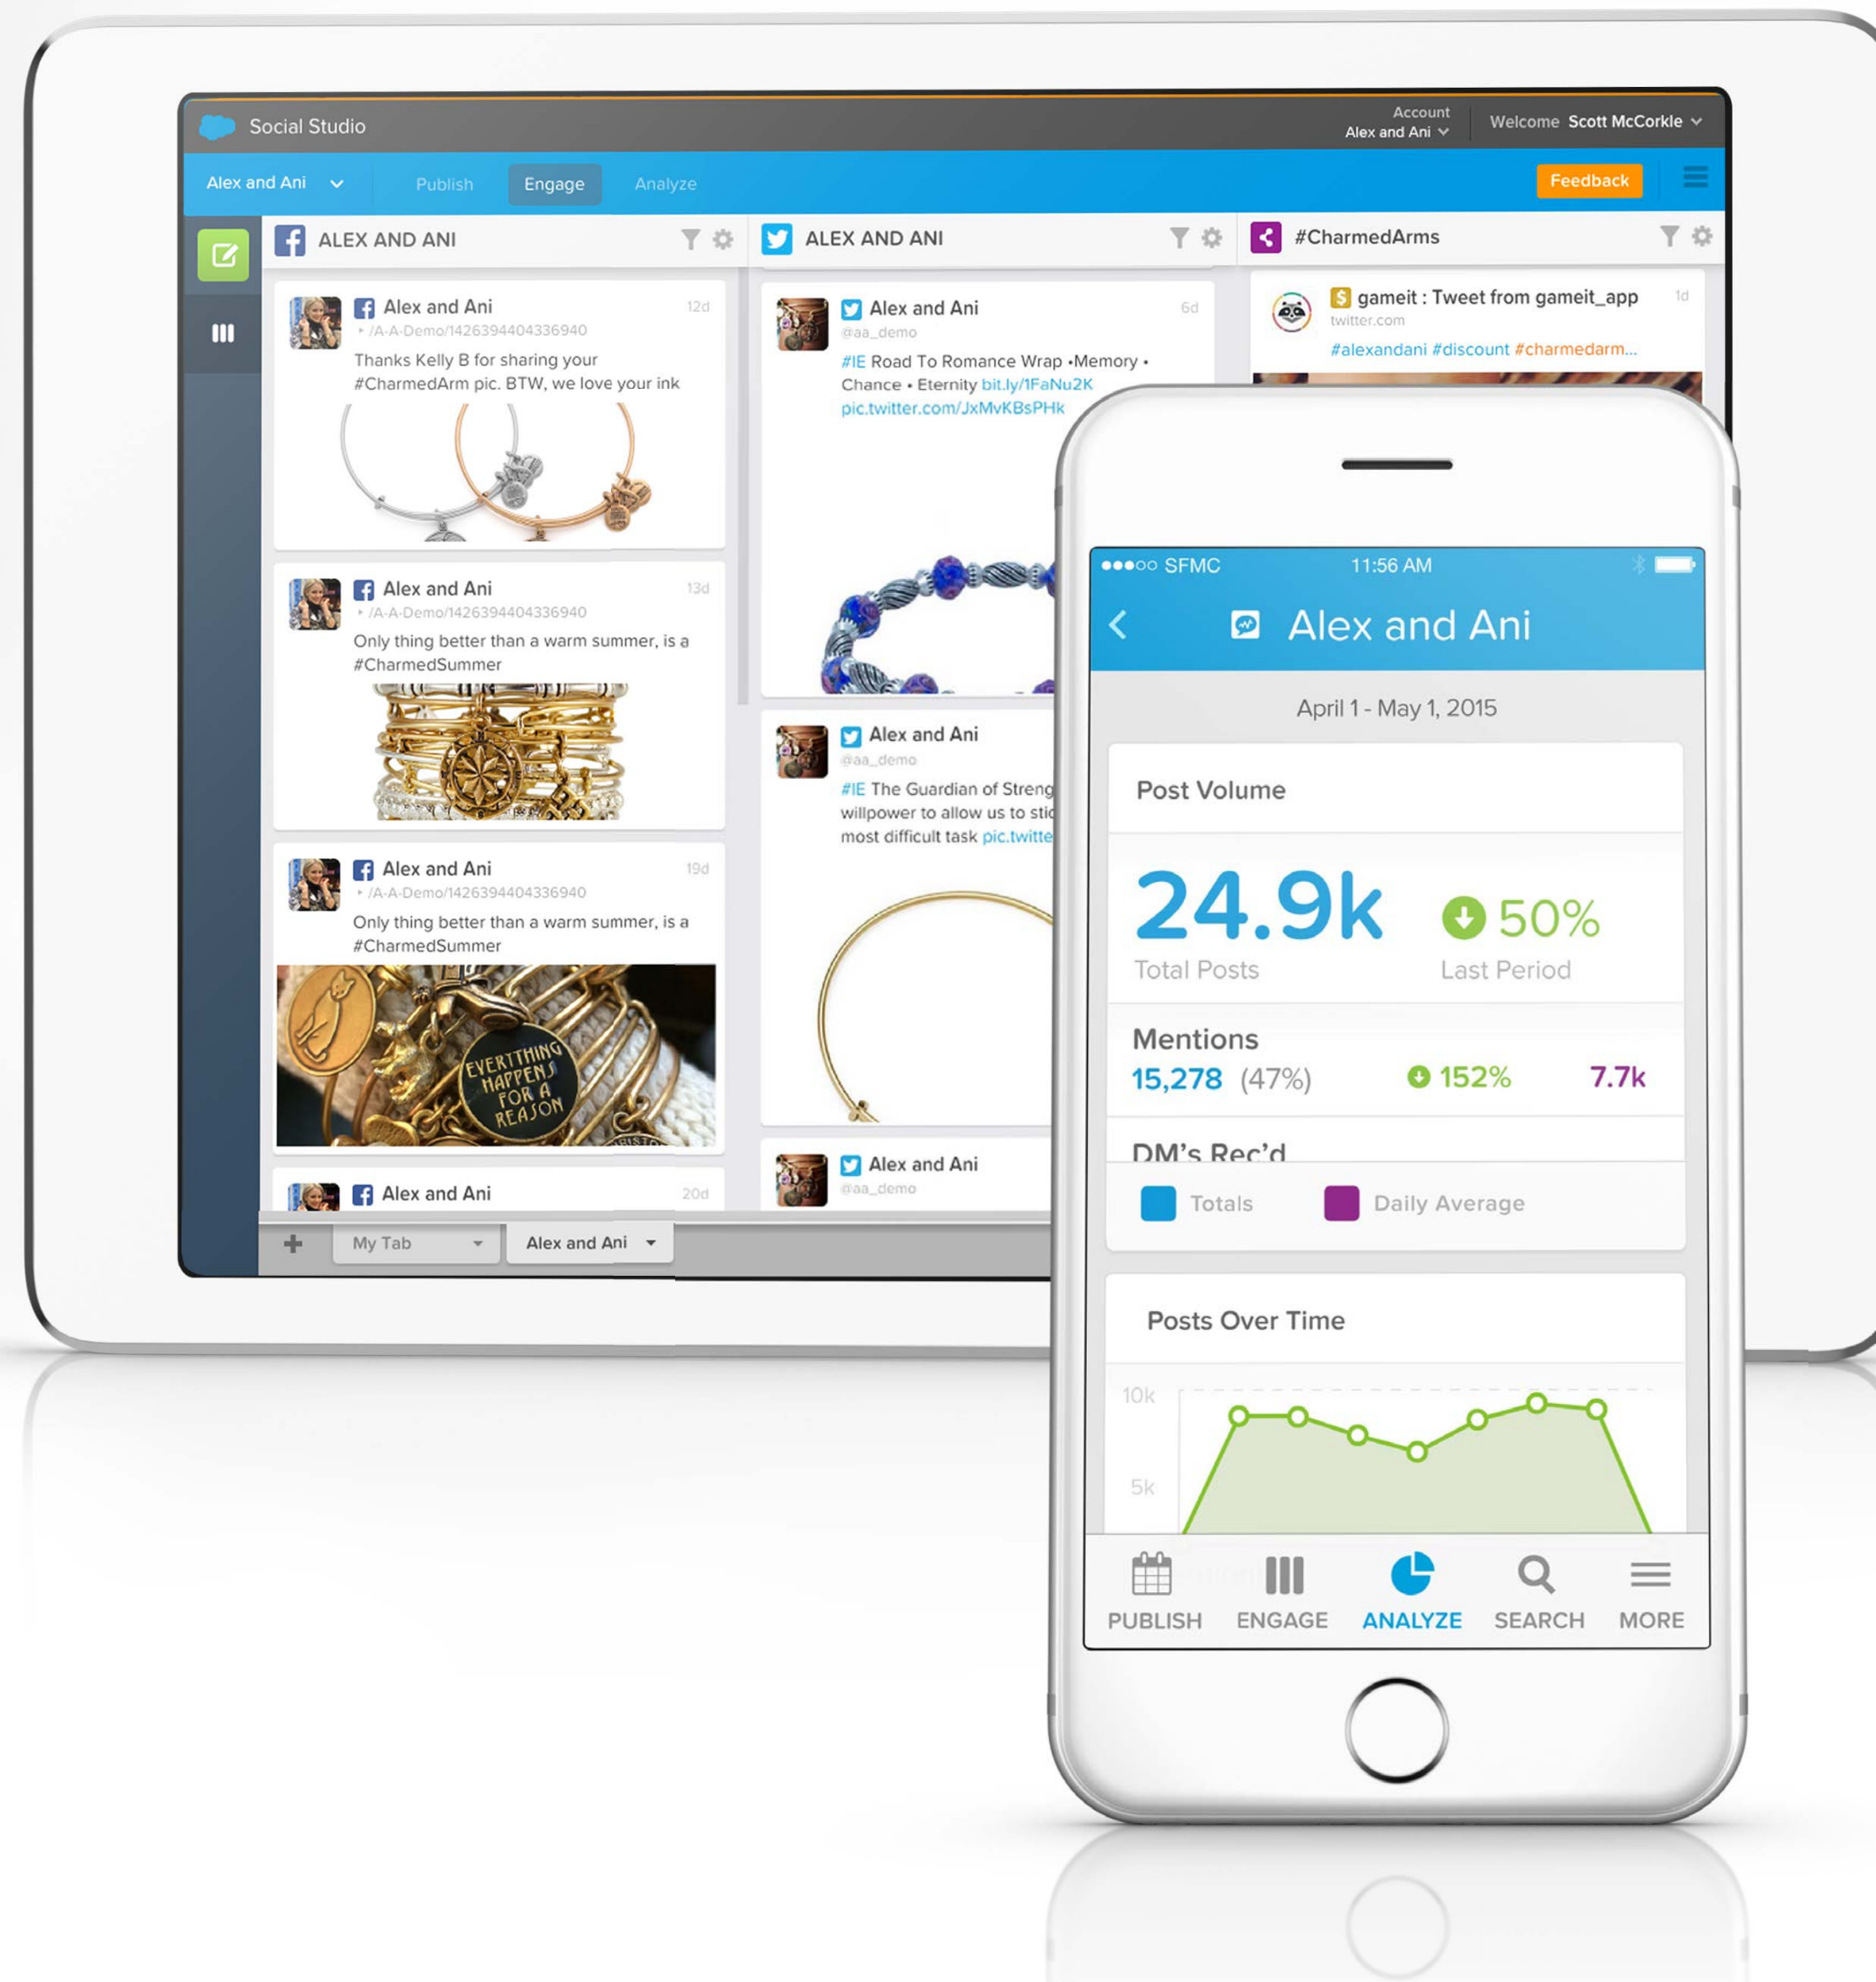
Social Studio

Account
Alex and Ani

Welcome Scott McCorkle

Alex and Ani

Publish

Engage

Analyze

Feedback

ALEX AND ANI

Alex and Ani
12d
/A-A-Demo/1426394404336940
Thanks Kelly B for sharing your #CharmedArm pic. BTW, we love your ink

Alex and Ani
13d
/A-A-Demo/1426394404336940
Only thing better than a warm summer, is a #CharmedSummer

Alex and Ani
19d
/A-A-Demo/1426394404336940
Only thing better than a warm summer, is a #CharmedSummer

EVERTHING HAPPENS FOR A REASON

Alex and Ani
20d

ALEX AND ANI

Alex and Ani
6d
@aa_demo
#IE Road To Romance Wrap •Memory • Chance • Eternity bit.ly/1FaNu2K pic.twitter.com/JxMvKBsPHk

Alex and Ani
@aa_demo
#IE The Guardian of Streng willpower to allow us to stic most difficult task pic.twitte

Alex and Ani
@aa_demo

#CharmedArms

gameit : Tweet from gameit_app
1d
twitter.com
#alexandani #discount #charmedarm...

My Tab

Alex and Ani

●●●○○ SFMC
11:56 AM

Alex and Ani

April 1 - May 1, 2015

Post Volume

24.9k
Total Posts

50%
Last Period

Mentions
15,278 (47%)
152%
7.7k

DM's Rec'd

Totals
Daily Average

Posts Over Time

10k
5k

PUBLISH
ENGAGE
ANALYZE
SEARCH
MORE